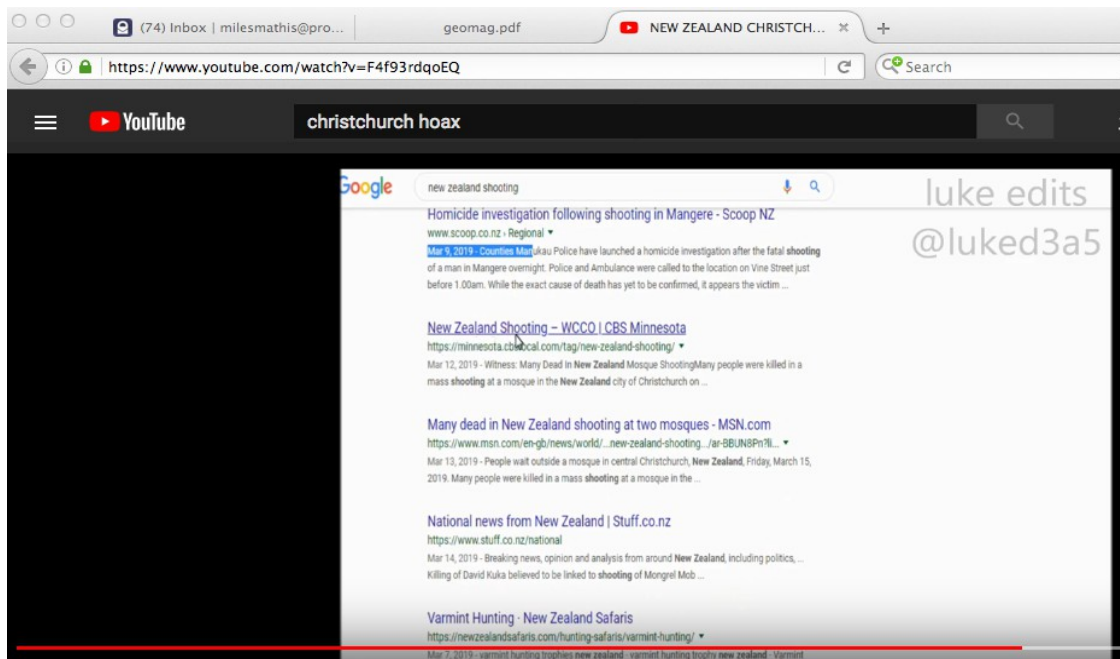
(74) Inbox | milesmathis@pro...

geomag.pdf

NEW ZEALAND CHRISTCH...

https://www.youtube.com/watch?v=F4f93rdqoEQ

Search

YouTube

christchurch hoax

Google

new zealand shooting

luke edits

@luked3a5

Homicide investigation following shooting in Mangere - Scoop NZ
www.scoop.co.nz › Regional ▾
Mar 9, 2019 - Counties Manukau Police have launched a homicide investigation after the fatal shooting of a man in Mangere overnight. Police and Ambulance were called to the location on Vine Street just before 1.00am. While the exact cause of death has yet to be confirmed, it appears the victim ...

New Zealand Shooting – WCCO | CBS Minnesota
https://minnesota.cbslocal.com/tag/new-zealand-shooting/ ▾
Mar 12, 2019 - Witness: Many Dead In New Zealand Mosque ShootingMany people were killed in a mass shooting at a mosque in the New Zealand city of Christchurch on ...

Many dead in New Zealand shooting at two mosques - MSN.com
https://www.msn.com/en-gb/news/world/...new-zealand-shooting.../ar-BBUN8Pn?li... ▾
Mar 13, 2019 - People wait outside a mosque in central Christchurch, New Zealand, Friday, March 15, 2019. Many people were killed in a mass shooting at a mosque in the ...

National news from New Zealand | Stuff.co.nz
https://www.stuff.co.nz/national
Mar 14, 2019 - Breaking news, opinion and analysis from around New Zealand, including politics, ... Killing of David Kuka believed to be linked to shooting of Mongrel Mob ...

Varmint Hunting - New Zealand Safaris
https://newzealandsafaris.com/hunting-safaris/varmint-hunting/ ▾
Mar 7, 2019 - varmint hunting trophies new zealand - varmint hunting trophy new zealand - Varmint